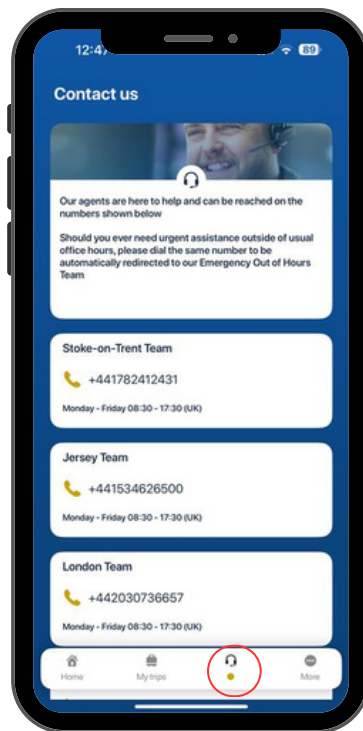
12:47

89

Contact us

Our agents are here to help and can be reached on the numbers shown below

Should you ever need urgent assistance outside of usual office hours, please dial the same number to be automatically redirected to our Emergency Out of Hours Team

Stoke-on-Trent Team

+441782412431

Monday - Friday 08:30 - 17:30 (UK)

Jersey Team

+441534626500

Monday - Friday 08:30 - 17:30 (UK)

London Team

+442030736657

Monday - Friday 08:30 - 17:30 (UK)

Home

My trips

More